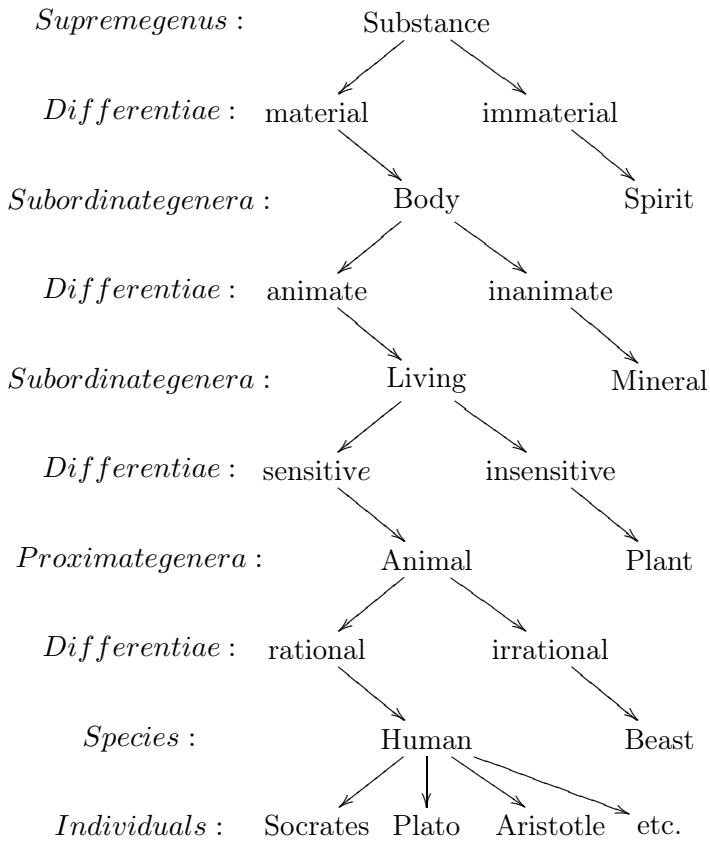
*Supremegenus* : Substance

*Differentiae* : material immaterial

*Subordinategenera* : Body Spirit

*Differentiae* : animate inanimate

*Subordinategenera* : Living Mineral

*Differentiae* : sensitive insensitive

*Proximategenera* : Animal Plant

*Differentiae* : rational irrational

*Species* : Human Beast

*Individuals* : Socrates Plato Aristotle etc.